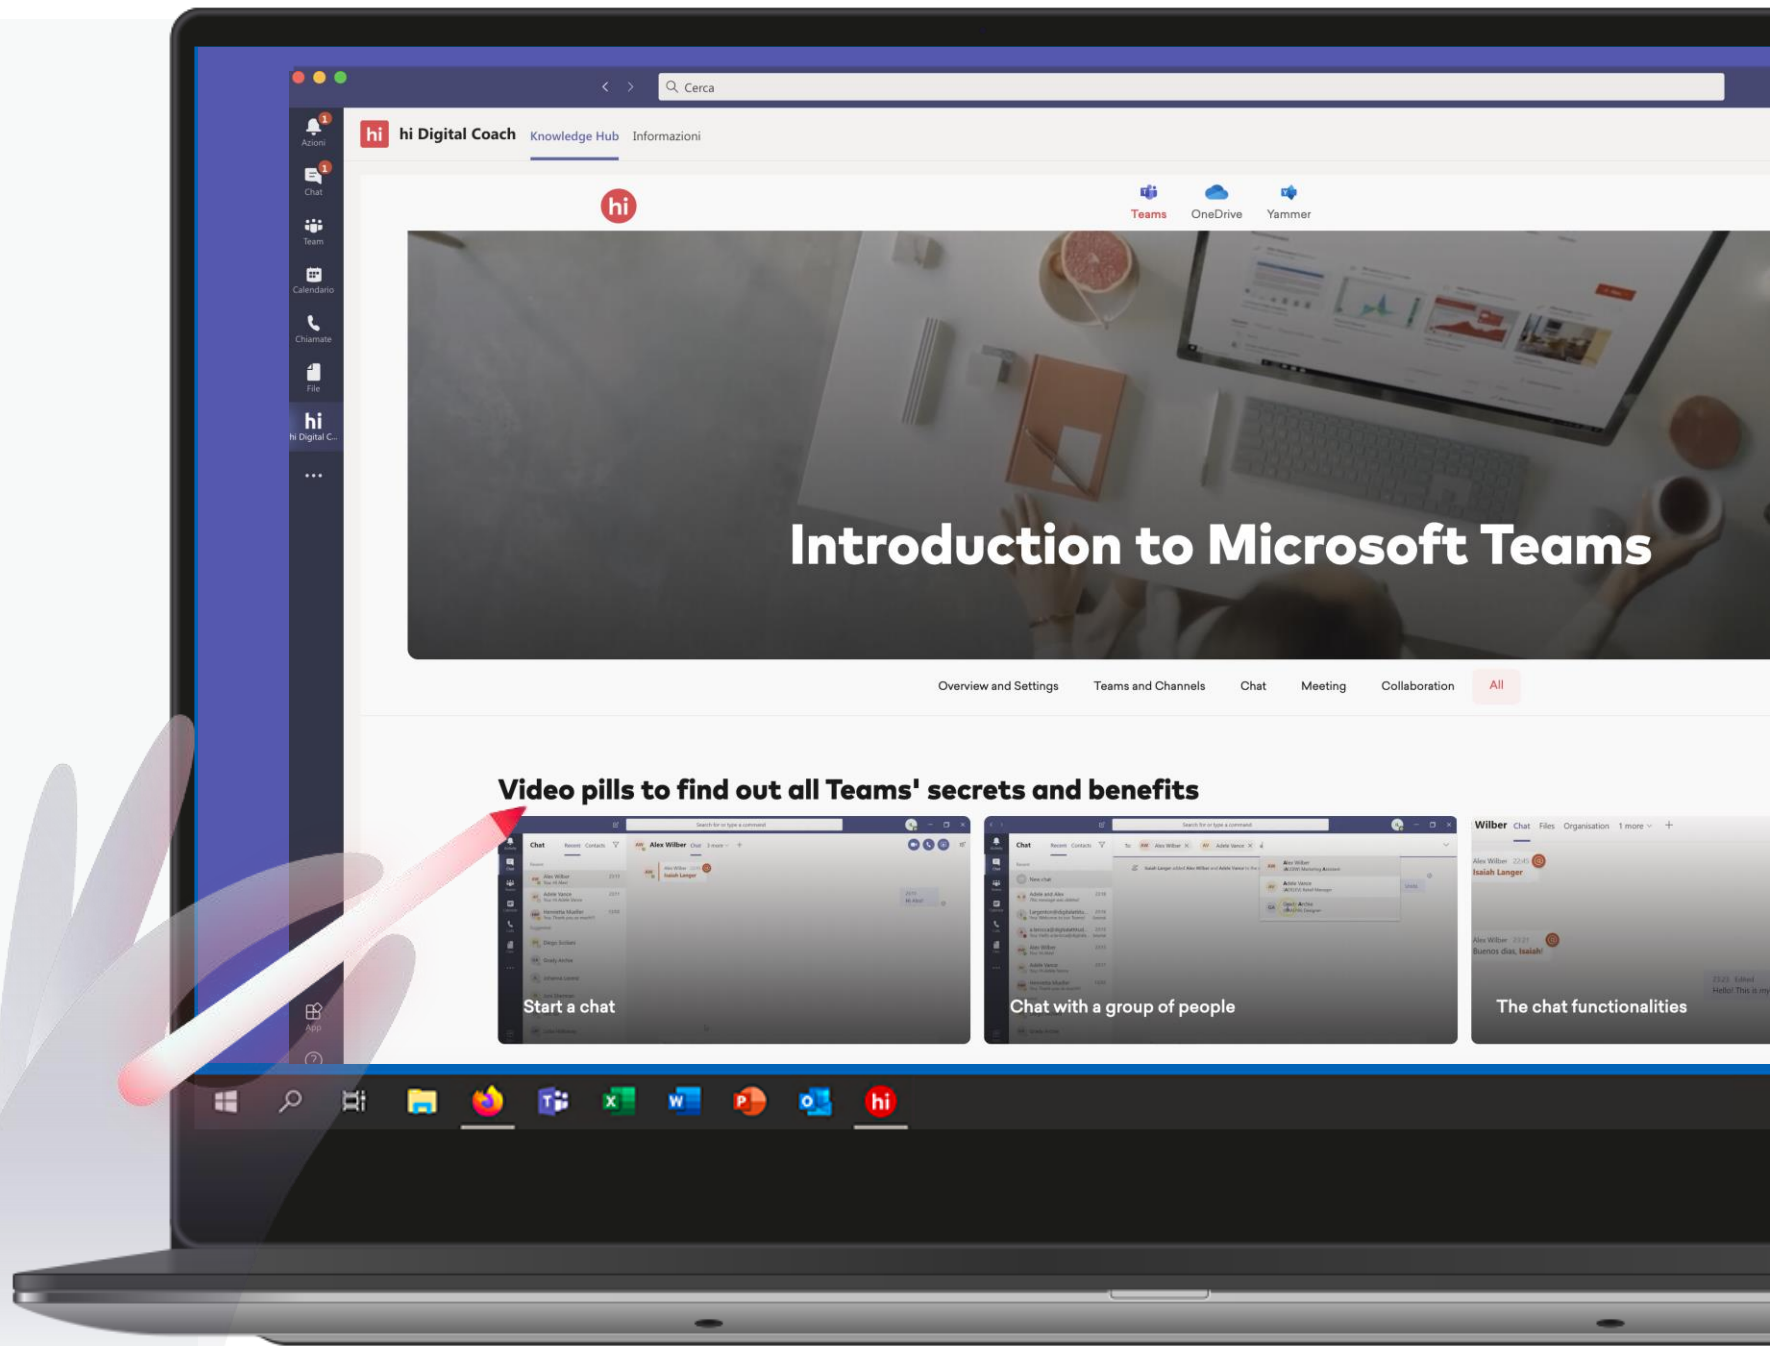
Cerca

Azioni
Chat
Team
Calendario
Chiamate
File
hi
hi Digital C...
...
App

hi hi Digital Coach Knowledge Hub Informazioni

hi

Teams OneDrive Yammer

Introduction to Microsoft Teams

Overview and Settings Teams and Channels Chat Meeting Collaboration All

Video pills to find out all Teams' secrets and benefits

Start a chat

Chat with a group of people

Wilber Chat Files Organisation 1 more
Alex Wilber
Isaiah Langer
Alex Wilber
Buenos dias, Isaiah!
The chat functionalities

hi